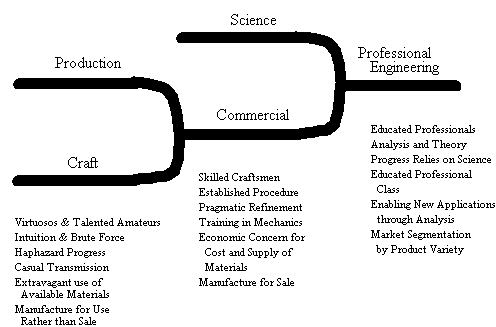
Science

Production

Professional Engineering

Commercial

Craft

Virtuosos & Talented Amateurs
Intuition & Brute Force
Haphazard Progress
Casual Transmission
Extravagant use of Available Materials
Manufacture for Use Rather than Sale

Skilled Craftsmen
Established Procedure
Pragmatic Refinement
Training in Mechanics
Economic Concern for Cost and Supply of Materials
Manufacture for Sale

Educated Professionals
Analysis and Theory
Progress Relies on Science
Educated Professional Class
Enabling New Applications through Analysis
Market Segmentation by Product Variety